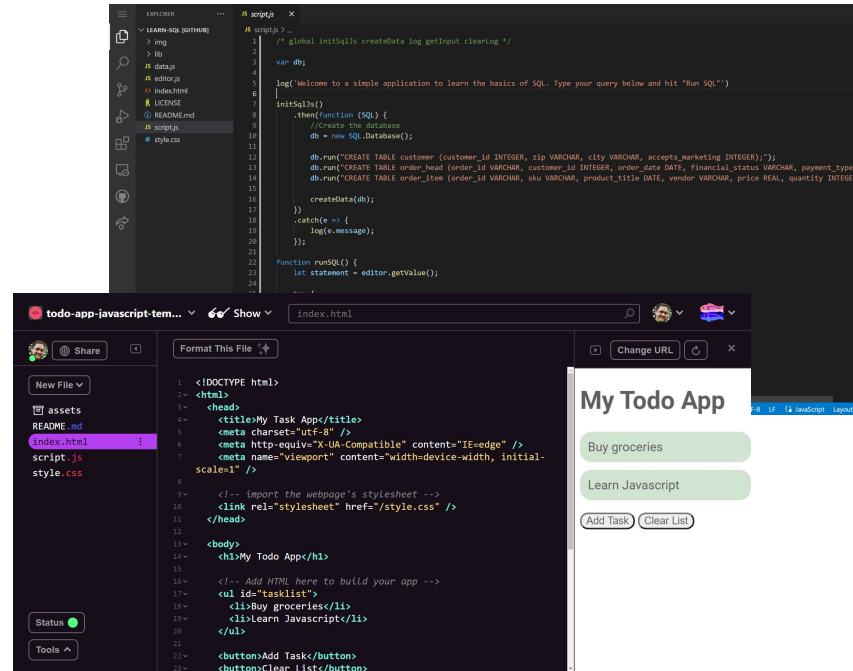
EXPLORER
LEARN-SQL [GITHUB]
img
lib
data.js
editor.js
index.html
LICENSE
README.md
script.js
style.css

script.js

script.js > ...
1 /* global initSqlJs createData log getInput clearLog */
2
3 var db;
4
5 log('Welcome to a simple application to learn the basics of SQL. Type your query below and hit "Run SQL"')
6
7 initSqlJs()
8 .then(function (SQL) {
9 //Create the database
10 db = new SQL.Database();
11
12 db.run("CREATE TABLE customer (customer_id INTEGER, zip VARCHAR, city VARCHAR, accepts_marketing INTEGER);");
13 db.run("CREATE TABLE order_head (order_id VARCHAR, customer_id INTEGER, order_date DATE, financial_status VARCHAR, payment_type
14 db.run("CREATE TABLE order_item (order_id VARCHAR, sku VARCHAR, product_title DATE, vendor VARCHAR, price REAL, quantity INTEGE
15
16 createData(db);
17 })
18 .catch(e => {
19 log(e.message);
20 });
21
22 function runSQL() {
23 let statement = editor.getValue();

todo-app-javascript-tem...
Show
index.html
Share
Format This File
Change URL
New File
assets
README.md
index.html
script.js
style.css

1 <!DOCTYPE html>
2 <html>
3 <head>
4 <title>My Task App</title>
5 <meta charset="utf-8" />
6 <meta http-equiv="X-UA-Compatible" content="IE=edge" />
7 <meta name="viewport" content="width=device-width, initial-scale=1" />
8
9 <!-- import the webpage's stylesheet -->
10 <link rel="stylesheet" href="/style.css" />
11 </head>
12
13 <body>
14 <h1>My Todo App</h1>
15
16 <!-- Add HTML here to build your app -->
17 <ul id="tasklist">
18 <li>Buy groceries</li>
19 <li>Learn Javascript</li>
20 </ul>
21
22 <button>Add Task</button>
23 <button>Clear List</button>

My Todo App
Buy groceries
Learn Javascript
Add Task
Clear List

Status
Tools
F-8 LF JavaScript Layout